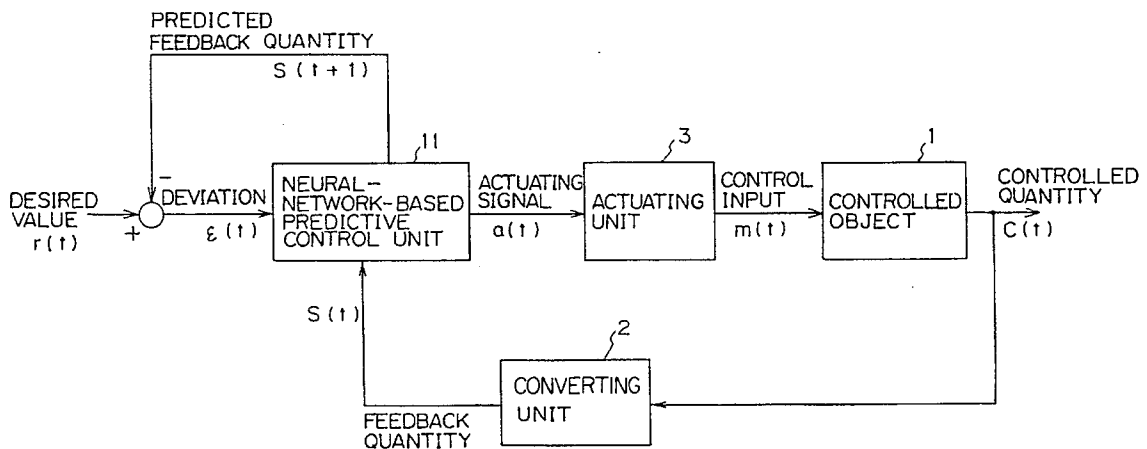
PREDICTED FEEDBACK QUANTITY

S (t + 1)

11

3

1

DESIRED VALUE r(t)

−

+

DEVIATION

ε (t)

NEURAL-NETWORK-BASED PREDICTIVE CONTROL UNIT

ACTUATING SIGNAL

a(t)

ACTUATING UNIT

CONTROL INPUT

m(t)

CONTROLLED OBJECT

CONTROLLED QUANTITY

C(t)

S(t)

2

CONVERTING UNIT

FEEDBACK QUANTITY